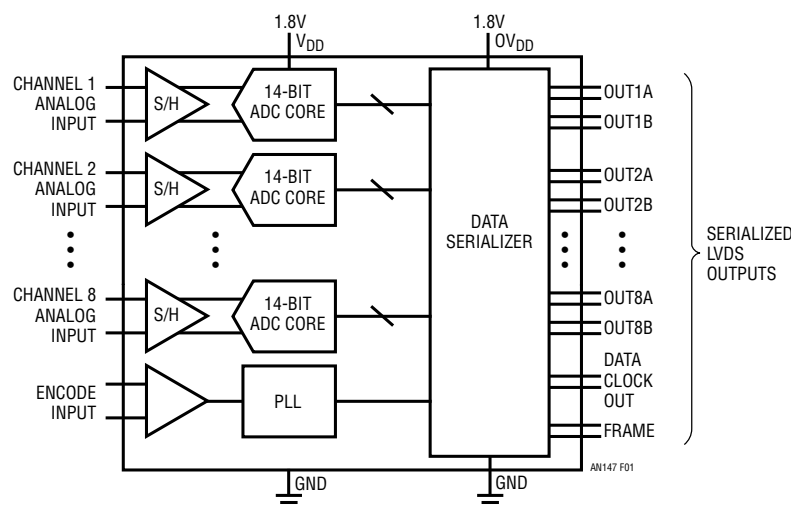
1.8V
$V_{DD}$

1.8V
$OV_{DD}$

CHANNEL 1 ANALOG INPUT

S/H

14-BIT ADC CORE

CHANNEL 2 ANALOG INPUT

S/H

14-BIT ADC CORE

CHANNEL 8 ANALOG INPUT

S/H

14-BIT ADC CORE

ENCODE INPUT

PLL

DATA SERIALIZER

OUT1A
OUT1B
OUT2A
OUT2B
OUT8A
OUT8B
DATA CLOCK OUT
FRAME

SERIALIZED LVDS OUTPUTS

AN147 F01

GND
GND